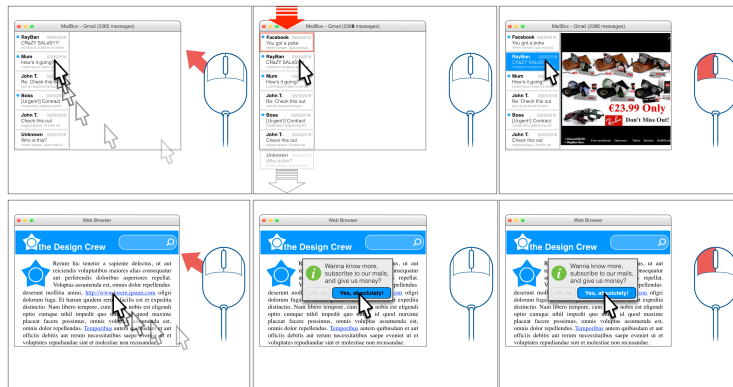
MailBox - Gmail (2366 messages)

RayBan
CRaZY SALeS!!!!

Mum
How's it going?

John T.
Re: Check this out

Boss
[Urgent!] Contract

John T.
Check this out

Unknown
Who is this?

MailBox - Gmail (2367 messages)

Facebook
You got a poke

RayBan
CRaZY SALeS!!!!

Mum
How's it going?

John T.
Re: Check this out

Boss
[Urgent!] Contract

John T.
Check this out

Unknown
Who is this?

MailBox - Gmail (2366 messages)

Facebook
You got a poke

RayBan
CRaZY SALeS!!!!

Mum
How's it going?

John T.
Re: Check this out

Boss
[Urgent!] Contract

John T.
Check this out

€23.99 Only
Don't Miss Out!

Web Browser

the Design Crew

Rerum hic tenetur a sapiente delectus, ut aut reiciendis voluptatibus maiores alias consequatur aut perferendis doloribus asperiores repellat. Voluptas assumenda est, omnis dolor repellendus deserunt mollitia animi, http://www.lipsum.com obcaecati dolorum fuga. Et harum quidem rerum facilis est et expedita distinctio. Nam libero tempore, cum soluta nobis est eligendi optio cumque nihil impedit quo minus id quod maxime placeat facere possimus, omnis voluptas assumenda est, omnis dolor repellendus. Temporibus autem quibusdam et aut officiis debitis aut rerum necessitatibus saepe eveniet ut et voluptates repudiandae sint et molestiae non recusandae.

Web Browser

the Design Crew

Wanna know more, subscribe to our mails, and give us money?
Yes, absolutely!

Web Browser

the Design Crew

Wanna know more, subscribe to our mails, and give us money?
Yes, absolutely!